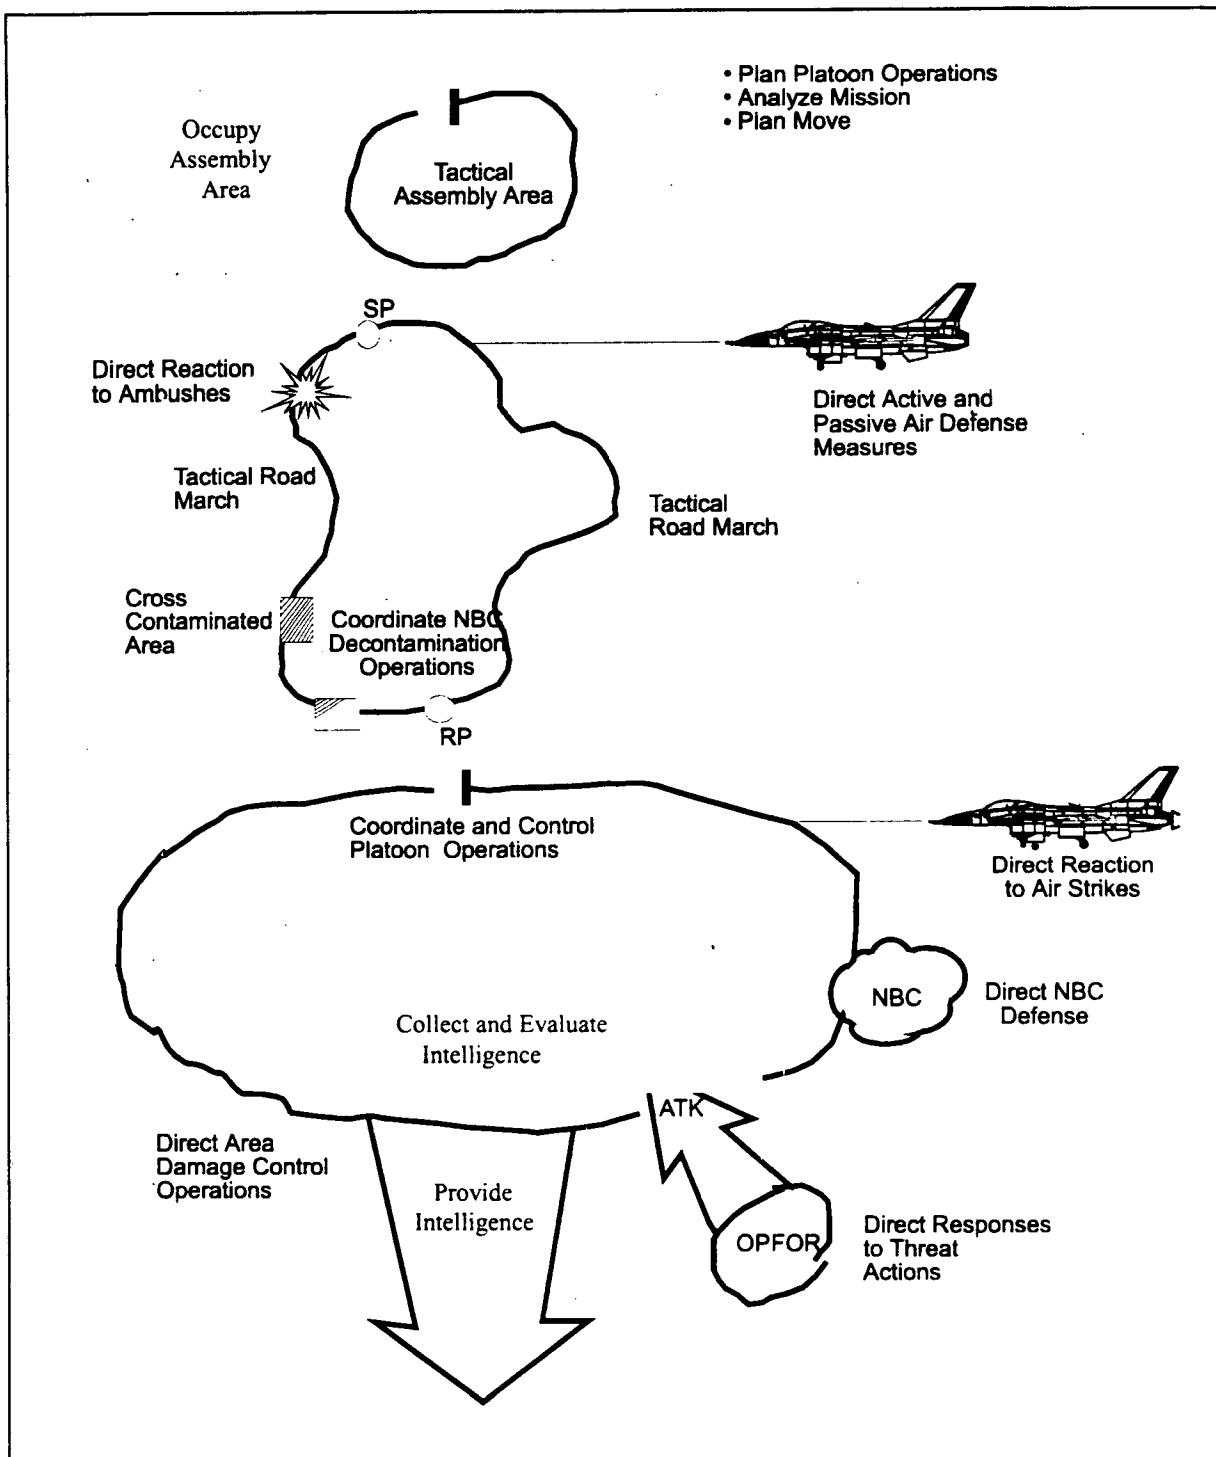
• Plan Platoon Operations
• Analyze Mission
• Plan Move

Occupy Assembly Area

Tactical Assembly Area

SP

Direct Reaction to Ambushes

Direct Active and Passive Air Defense Measures

Tactical Road March

Tactical Road March

Cross Contaminated Area

Coordinate NBC Decontamination Operations

RP

Coordinate and Control Platoon Operations

Direct Reaction to Air Strikes

NBC

Direct NBC Defense

Collect and Evaluate Intelligence

ATK

Direct Area Damage Control Operations

Provide Intelligence

OPFOR

Direct Responses to Threat Actions